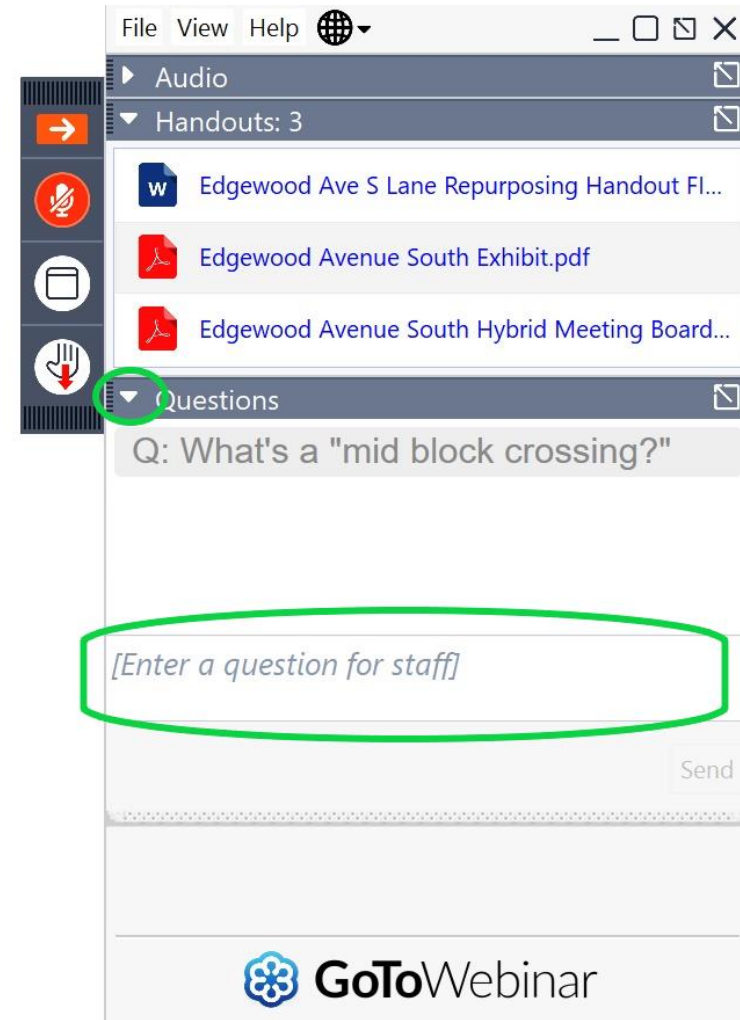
File View Help

Audio

Handouts: 3

Edgewood Ave S Lane Repurposing Handout Fl...

Edgewood Avenue South Exhibit.pdf

Edgewood Avenue South Hybrid Meeting Board...

Questions

Q: What's a "mid block crossing?"

[Enter a question for staff]

Send

GoToWebinar